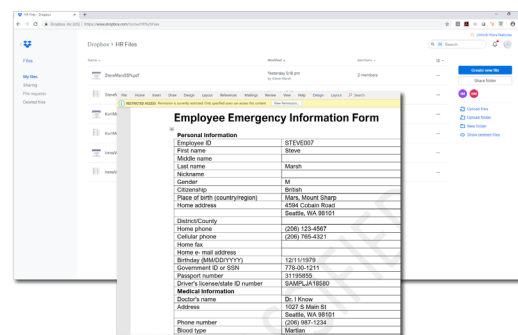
HR Files - Dropbox

Dropbox, Inc (US) | https://www.dropbox.com/home/HR%20Files

Unlock more features

Files

Dropbox › HR Files

My files
Sharing
File requests
Deleted files

Name
Modified
Members

SteveMarshEfsaaf
Yesterday 5:18 pm
by Steve Marsh
2 members

Create new file
Share folder

Upload files
Upload folder
New folder
Show deleted files

File Home Insert Draw Design Layout References Mailings Review View Help Design Layout Search

RESTRICTED ACCESS Permission is currently restricted. Only specified users can access this content. View Permission...

Employee Emergency Information Form

| Personal Information | |
|---|---|
| Employee ID | STEVE007 |
| First name | Steve |
| Middle name | |
| Last name | Marsh |
| Nickname | |
| Gender | M |
| Citizenship | British |
| Place of birth (country/region) | Mars, Mount Sharp |
| Home address | 4594 Cobain Road Seattle, WA 98101 |
| District/County | |
| Home phone | (206) 123-4567 |
| Cellular phone | (206) 765-4321 |
| Home fax | |
| Home e- mail address | |
| Birthday (MM/DD/YYYY) | 12/11/1979 |
| Government ID or SSN | 778-00-1211 |
| Passport number | 31195855 |
| Driver's license/state ID number | SAMPLJA18580 |
| Medical Information | |
| Doctor's name | Dr. I Know |
| Address | 1027 S Main St Seattle, WA 98101 |
| Phone number | (206) 987-1234 |
| Blood type | Martian |